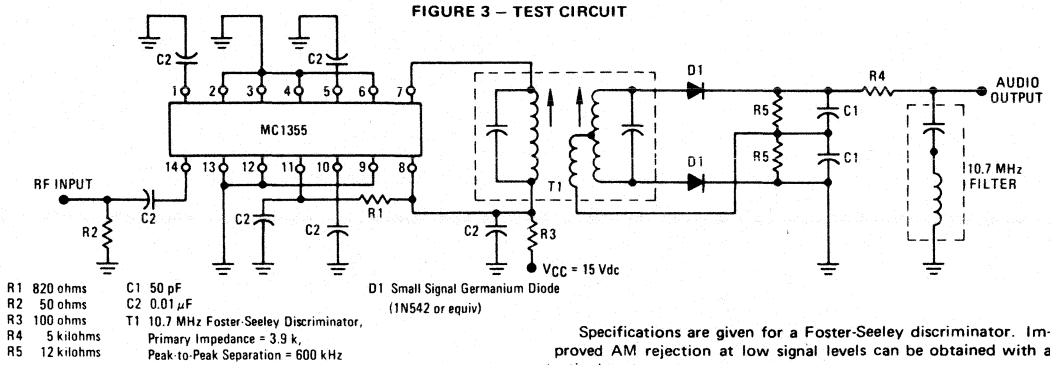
FIGURE 3 – TEST CIRCUIT

C2
C2
1
2
3
4
5
6
7
MC1355
14
13
12
11
10
9
8
RF INPUT
C2
R2
C2
C2
R1
C2
R3
$V_{CC}$ = 15 Vdc
T1
D1
D1
R5
R5
C1
C1
R4
AUDIO OUTPUT
10.7 MHz FILTER

R1 820 ohms
R2 50 ohms
R3 100 ohms
R4 5 kilohms
R5 12 kilohms

C1 50 pF
C2 0.01 $\mu$F
T1 10.7 MHz Foster-Seeley Discriminator, Primary Impedance = 3.9 k, Peak-to-Peak Separation = 600 kHz

D1 Small Signal Germanium Diode (1N542 or equiv)

Specifications are given for a Foster-Seeley discriminator. Improved AM rejection at low signal levels can be obtained with a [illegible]